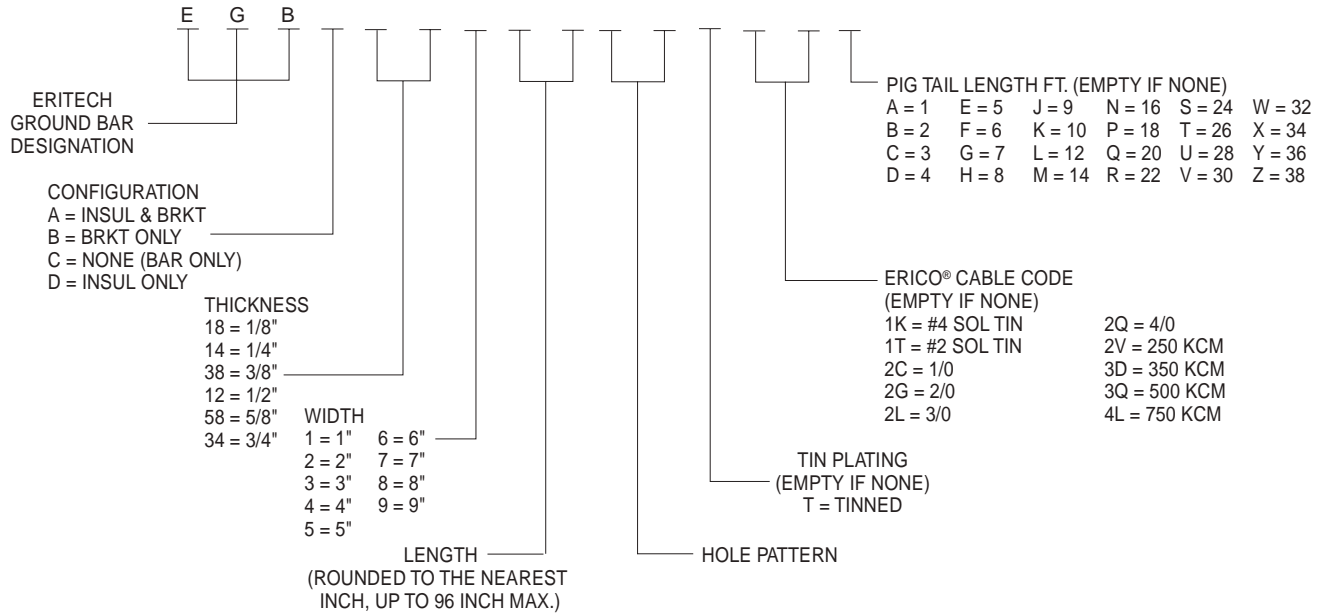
E G B

ERITECH
GROUND BAR
DESIGNATION

CONFIGURATION
A = INSUL & BRKT
B = BRKT ONLY
C = NONE (BAR ONLY)
D = INSUL ONLY

THICKNESS
18 = 1/8"
14 = 1/4"
38 = 3/8"
12 = 1/2"
58 = 5/8"
34 = 3/4"

WIDTH
1 = 1"
2 = 2"
3 = 3"
4 = 4"
5 = 5"
6 = 6"
7 = 7"
8 = 8"
9 = 9"

LENGTH
(ROUNDED TO THE NEAREST INCH, UP TO 96 INCH MAX.)

HOLE PATTERN

TIN PLATING
(EMPTY IF NONE)
T = TINNED

ERICO® CABLE CODE
(EMPTY IF NONE)

| | |
|---|---|
| 1K = #4 SOL TIN | 2Q = 4/0 |
| 1T = #2 SOL TIN | 2V = 250 KCM |
| 2C = 1/0 | 3D = 350 KCM |
| 2G = 2/0 | 3Q = 500 KCM |
| 2L = 3/0 | 4L = 750 KCM |

PIG TAIL LENGTH FT. (EMPTY IF NONE)

| | | | | | |
|---|---|---|---|---|---|
| A = 1 | E = 5 | J = 9 | N = 16 | S = 24 | W = 32 |
| B = 2 | F = 6 | K = 10 | P = 18 | T = 26 | X = 34 |
| C = 3 | G = 7 | L = 12 | Q = 20 | U = 28 | Y = 36 |
| D = 4 | H = 8 | M = 14 | R = 22 | V = 30 | Z = 38 |